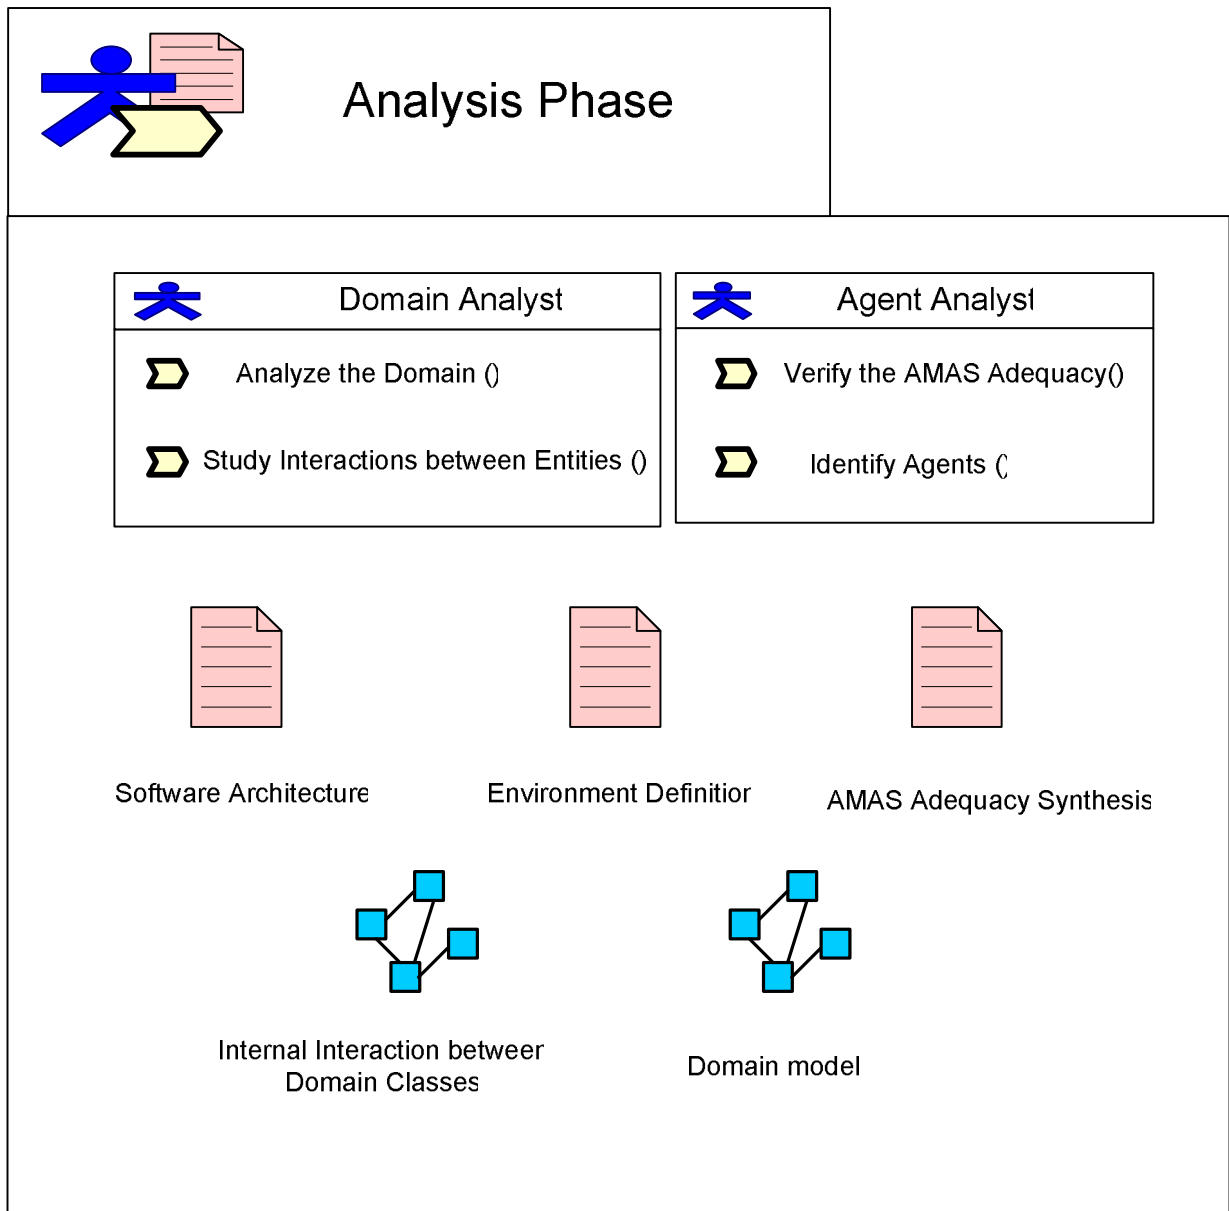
Analysis Phase

Domain Analyst

Analyze the Domain ()

Study Interactions between Entities ()

Agent Analyst

Verify the AMAS Adequacy()

Identify Agents (

Software Architecture

Environment Definitior

AMAS Adequacy Synthesis

Internal Interaction between Domain Classes

Domain model